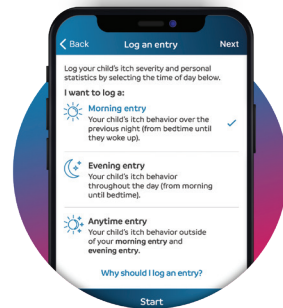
< Back Log an entry Next

Log your child's itch severity and personal statistics by selecting the time of day below.

I want to log a:

Morning entry
Your child's itch behavior over the previous night (from bedtime until they woke up).

Evening entry
Your child's itch behavior throughout the day (from morning until bedtime).

Anytime entry
Your child's itch behavior outside of your morning entry and evening entry.

Why should I log an entry?

Start